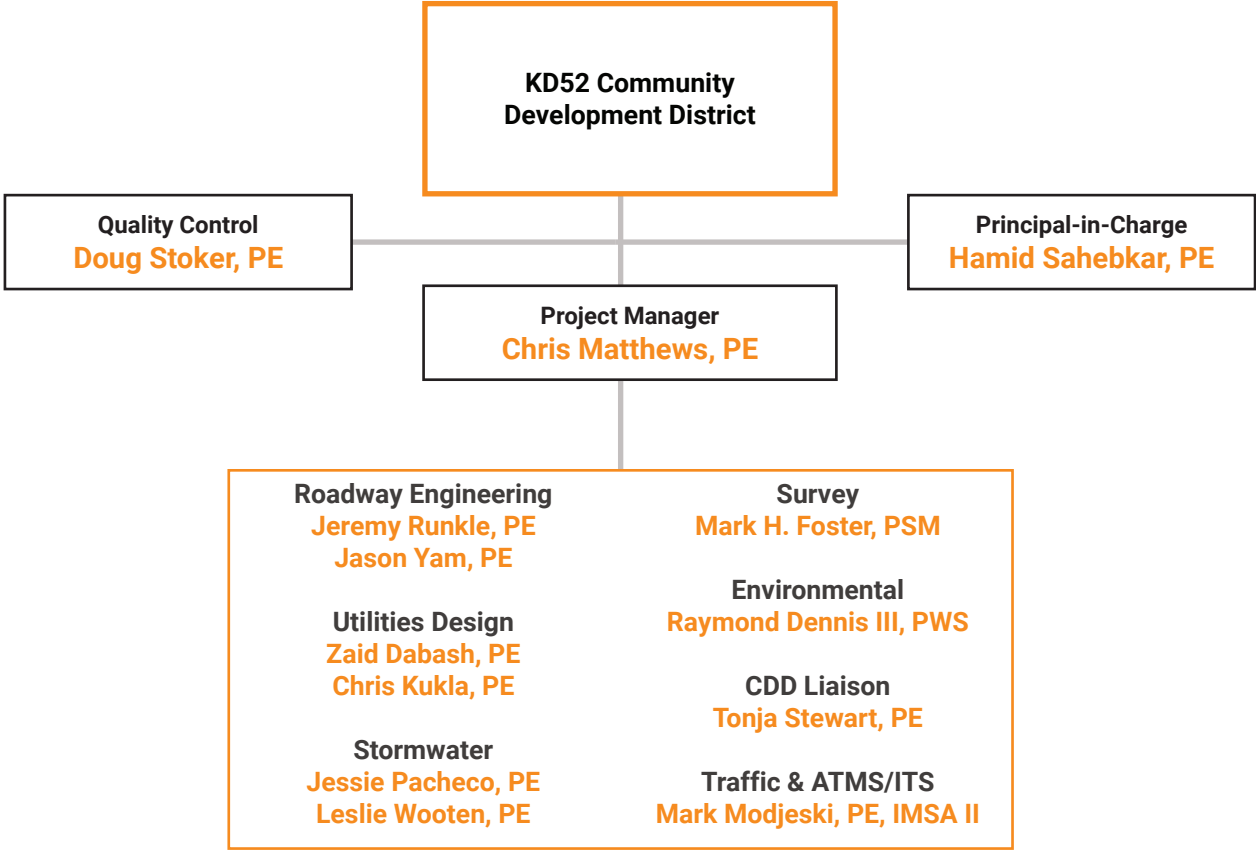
KD52 Community Development District

Quality Control
Doug Stoker, PE

Principal-in-Charge
Hamid Sahebkar, PE

Project Manager
Chris Matthews, PE

Roadway Engineering
Jeremy Runkle, PE
Jason Yam, PE

Utilities Design
Zaid Dabash, PE
Chris Kukla, PE

Stormwater
Jessie Pacheco, PE
Leslie Wooten, PE

Survey
Mark H. Foster, PSM

Environmental
Raymond Dennis III, PWS

CDD Liaison
Tonja Stewart, PE

Traffic & ATMS/ITS
Mark Modjeski, PE, IMSA II